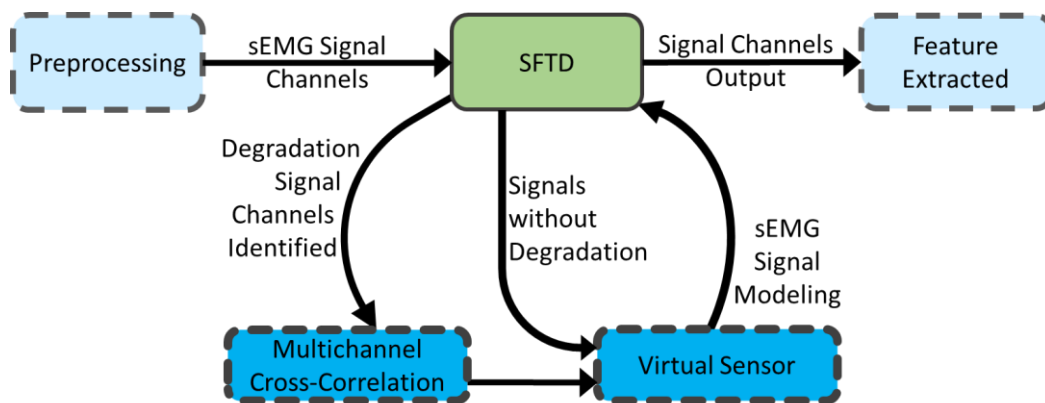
Preprocessing

sEMG Signal Channels

SFTD

Signal Channels Output

Feature Extracted

Degradation Signal Channels Identified

Signals without Degradation

sEMG Signal Modeling

Multichannel Cross-Correlation

Virtual Sensor